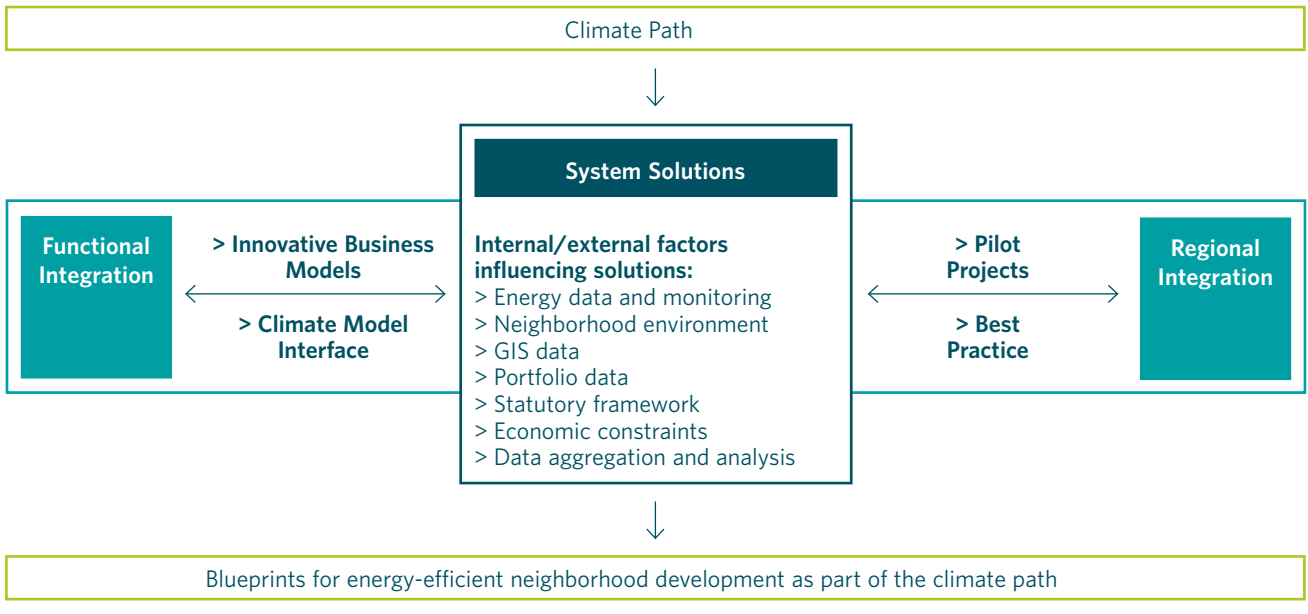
Climate Path

System Solutions

Functional Integration

> Innovative Business Models

> Climate Model Interface

Internal/external factors influencing solutions:
> Energy data and monitoring
> Neighborhood environment
> GIS data
> Portfolio data
> Statutory framework
> Economic constraints
> Data aggregation and analysis

> Pilot Projects

> Best Practice

Regional Integration

Blueprints for energy-efficient neighborhood development as part of the climate path